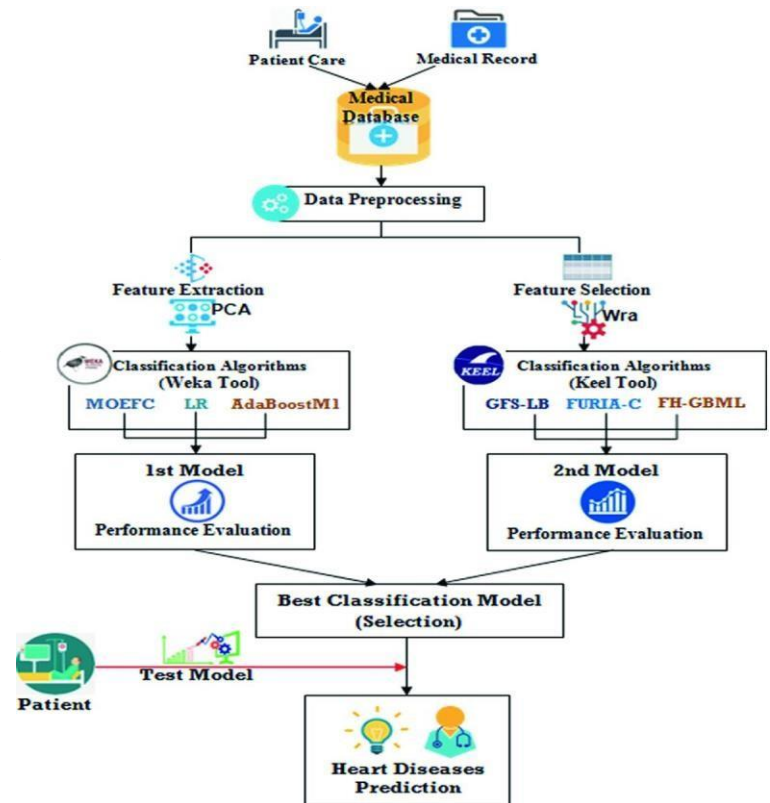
Patient Care

Medical Record

Medical Database

Data Preprocessing

Feature Extraction

PCA

Feature Selection

Wra

WEKA

Classification Algorithms (Weka Tool)

MOEFC

LR

AdaBoostM1

KEEL

Classification Algorithms (Keel Tool)

GFS-LB

FURIA-C

FH-GBML

1st Model

Performance Evaluation

2nd Model

Performance Evaluation

Best Classification Model (Selection)

Patient

Test Model

Heart Diseases Prediction